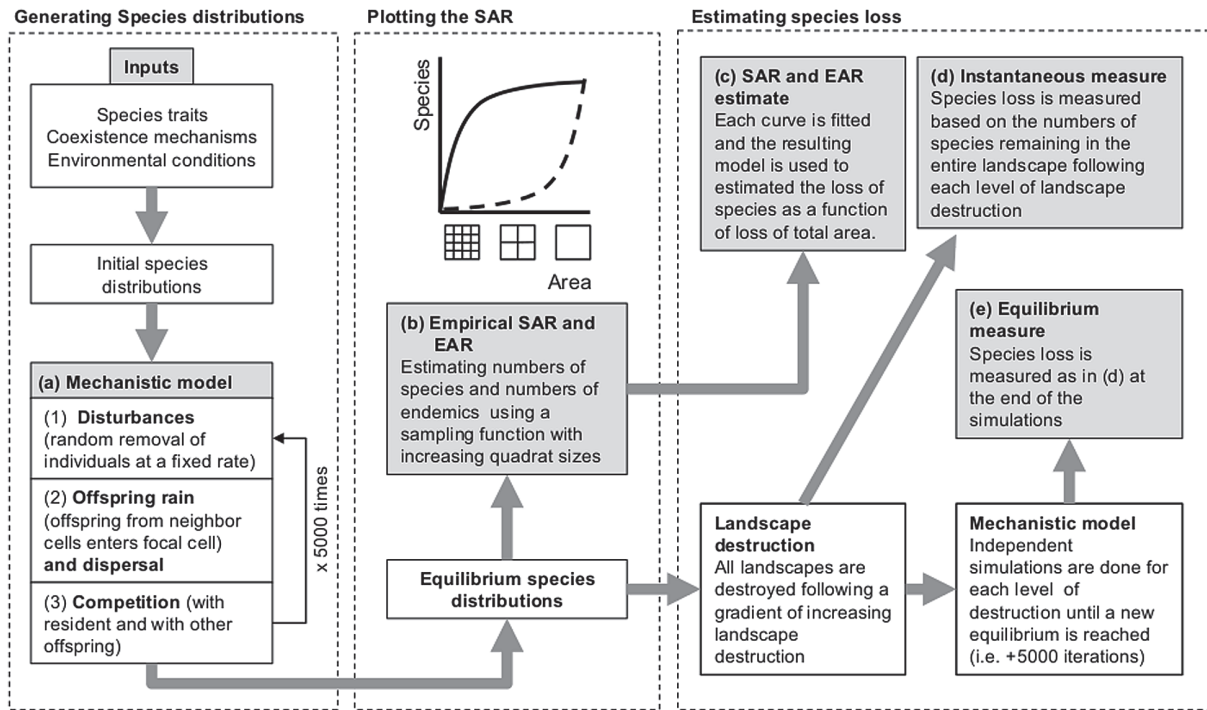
Generating Species distributions

Inputs

Species traits
Coexistence mechanisms
Environmental conditions

Initial species distributions

(a) Mechanistic model

(1) Disturbances (random removal of individuals at a fixed rate)

(2) Offspring rain (offspring from neighbor cells enters focal cell) and dispersal

(3) Competition (with resident and with other offspring)

x 5000 times

Plotting the SAR

Species

Area

(b) Empirical SAR and EAR
Estimating numbers of species and numbers of endemics using a sampling function with increasing quadrat sizes

Equilibrium species distributions

Estimating species loss

(c) SAR and EAR estimate
Each curve is fitted and the resulting model is used to estimated the loss of species as a function of loss of total area.

(d) Instantaneous measure
Species loss is measured based on the numbers of species remaining in the entire landscape following each level of landscape destruction

(e) Equilibrium measure
Species loss is measured as in (d) at the end of the simulations

Landscape destruction
All landscapes are destroyed following a gradient of increasing landscape destruction

Mechanistic model
Independent simulations are done for each level of destruction until a new equilibrium is reached (i.e. +5000 iterations)